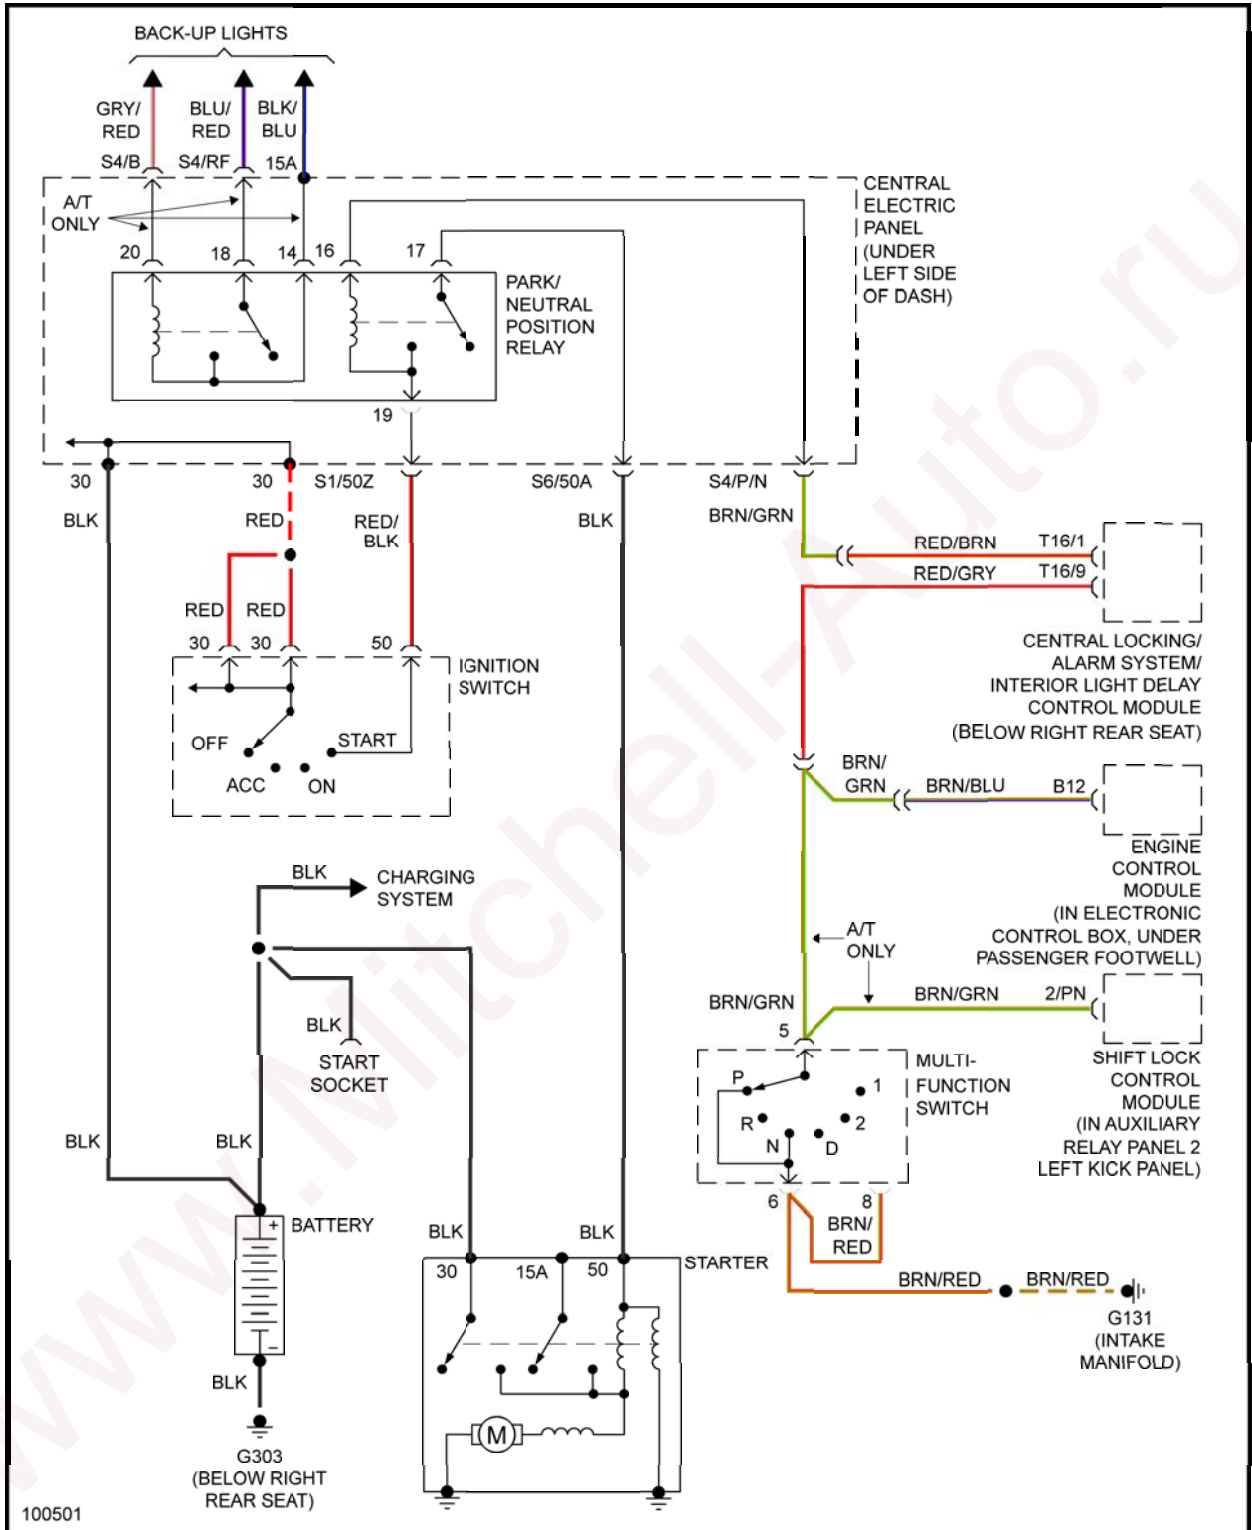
BACK-UP LIGHTS

GRY/ RED
BLU/ RED
BLK/ BLU
S4/B
S4/RF
15A

A/T ONLY

20
18
14
16
17

CENTRAL ELECTRIC PANEL (UNDER LEFT SIDE OF DASH)

PARK/ NEUTRAL POSITION RELAY

19

30
30
S1/50Z
S6/50A
S4/P/N

BLK
RED
RED/ BLK
BLK
BRN/GRN

RED/BRN
T16/1
RED/GRY
T16/9

CENTRAL LOCKING/ ALARM SYSTEM/ INTERIOR LIGHT DELAY CONTROL MODULE (BELOW RIGHT REAR SEAT)

RED
RED
30
30
50

IGNITION SWITCH

OFF
START
ACC
ON

BRN/ GRN
BRN/BLU
B12

ENGINE CONTROL MODULE (IN ELECTRONIC CONTROL BOX, UNDER PASSENGER FOOTWELL)

BLK
CHARGING SYSTEM

A/T ONLY

BLK
START SOCKET

BRN/GRN
BRN/GRN
2/PN
5

SHIFT LOCK CONTROL MODULE (IN AUXILIARY RELAY PANEL 2 LEFT KICK PANEL)

MULTI- FUNCTION SWITCH

P
1
R
2
N
D

BLK
BLK

6
8
BRN/ RED

BATTERY

BLK
BLK

30
15A
50
STARTER

BRN/RED
BRN/RED

G131 (INTAKE MANIFOLD)

M

BLK

G303 (BELOW RIGHT REAR SEAT)

100501

www.Mitchell-Auto.ru